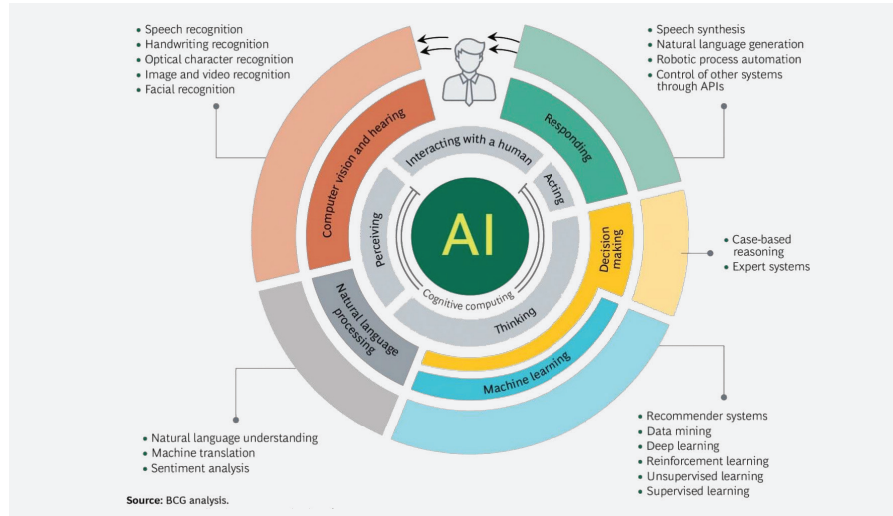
- Speech recognition
- Handwriting recognition
- Optical character recognition
- Image and video recognition
- Facial recognition

- Speech synthesis
- Natural language generation
- Robotic process automation
- Control of other systems through APIs

Computer vision and hearing

Responding

Interacting with a human

Acting

Perceiving

AI

Decision making

- Case-based reasoning
- Expert systems

Cognitive computing

Thinking

Natural language processing

Machine learning

- Natural language understanding
- Machine translation
- Sentiment analysis

- Recommender systems
- Data mining
- Deep learning
- Reinforcement learning
- Unsupervised learning
- Supervised learning

Source: BCG analysis.